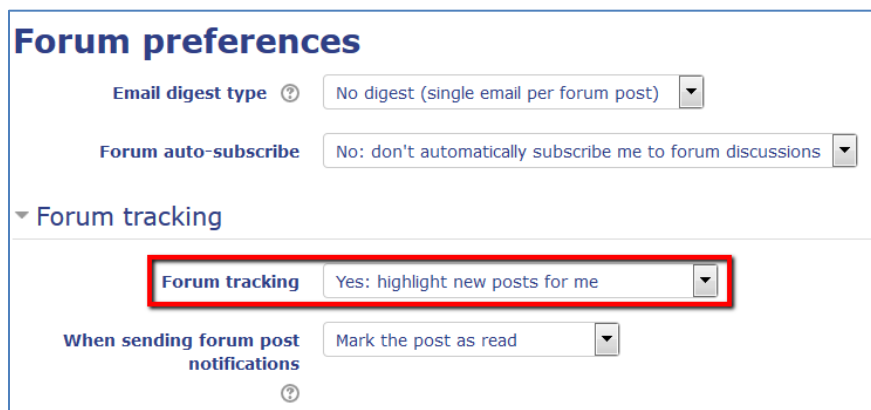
Forum preferences

Email digest type ⓘ No digest (single email per forum post)

Forum auto-subscribe No: don't automatically subscribe me to forum discussions

Forum tracking

Forum tracking Yes: highlight new posts for me

When sending forum post notifications ⓘ Mark the post as read